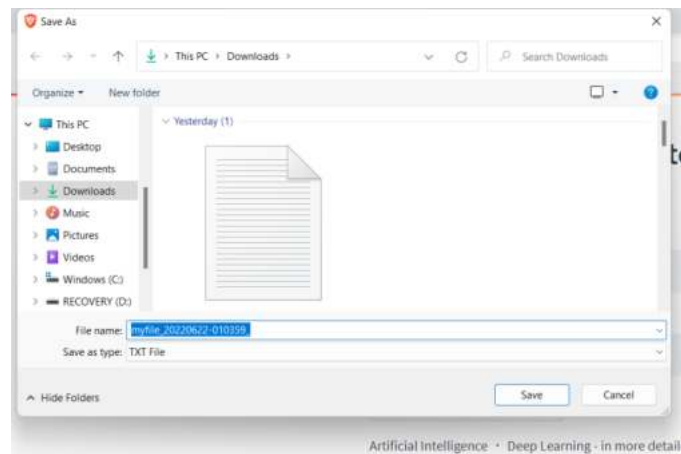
Save As

× 

This PC › Downloads ›

Search Downloads

Organize ▾ New folder

This PC

Desktop

Documents

Downloads

Music

Pictures

Videos

Windows (C:)

RECOVERY (D:)

Yesterday (1)

File name: myfile_20220622-010359

Save as type: TXT File

Hide Folders

Save

Cancel

Artificial Intelligence · Deep Learning - in more detail